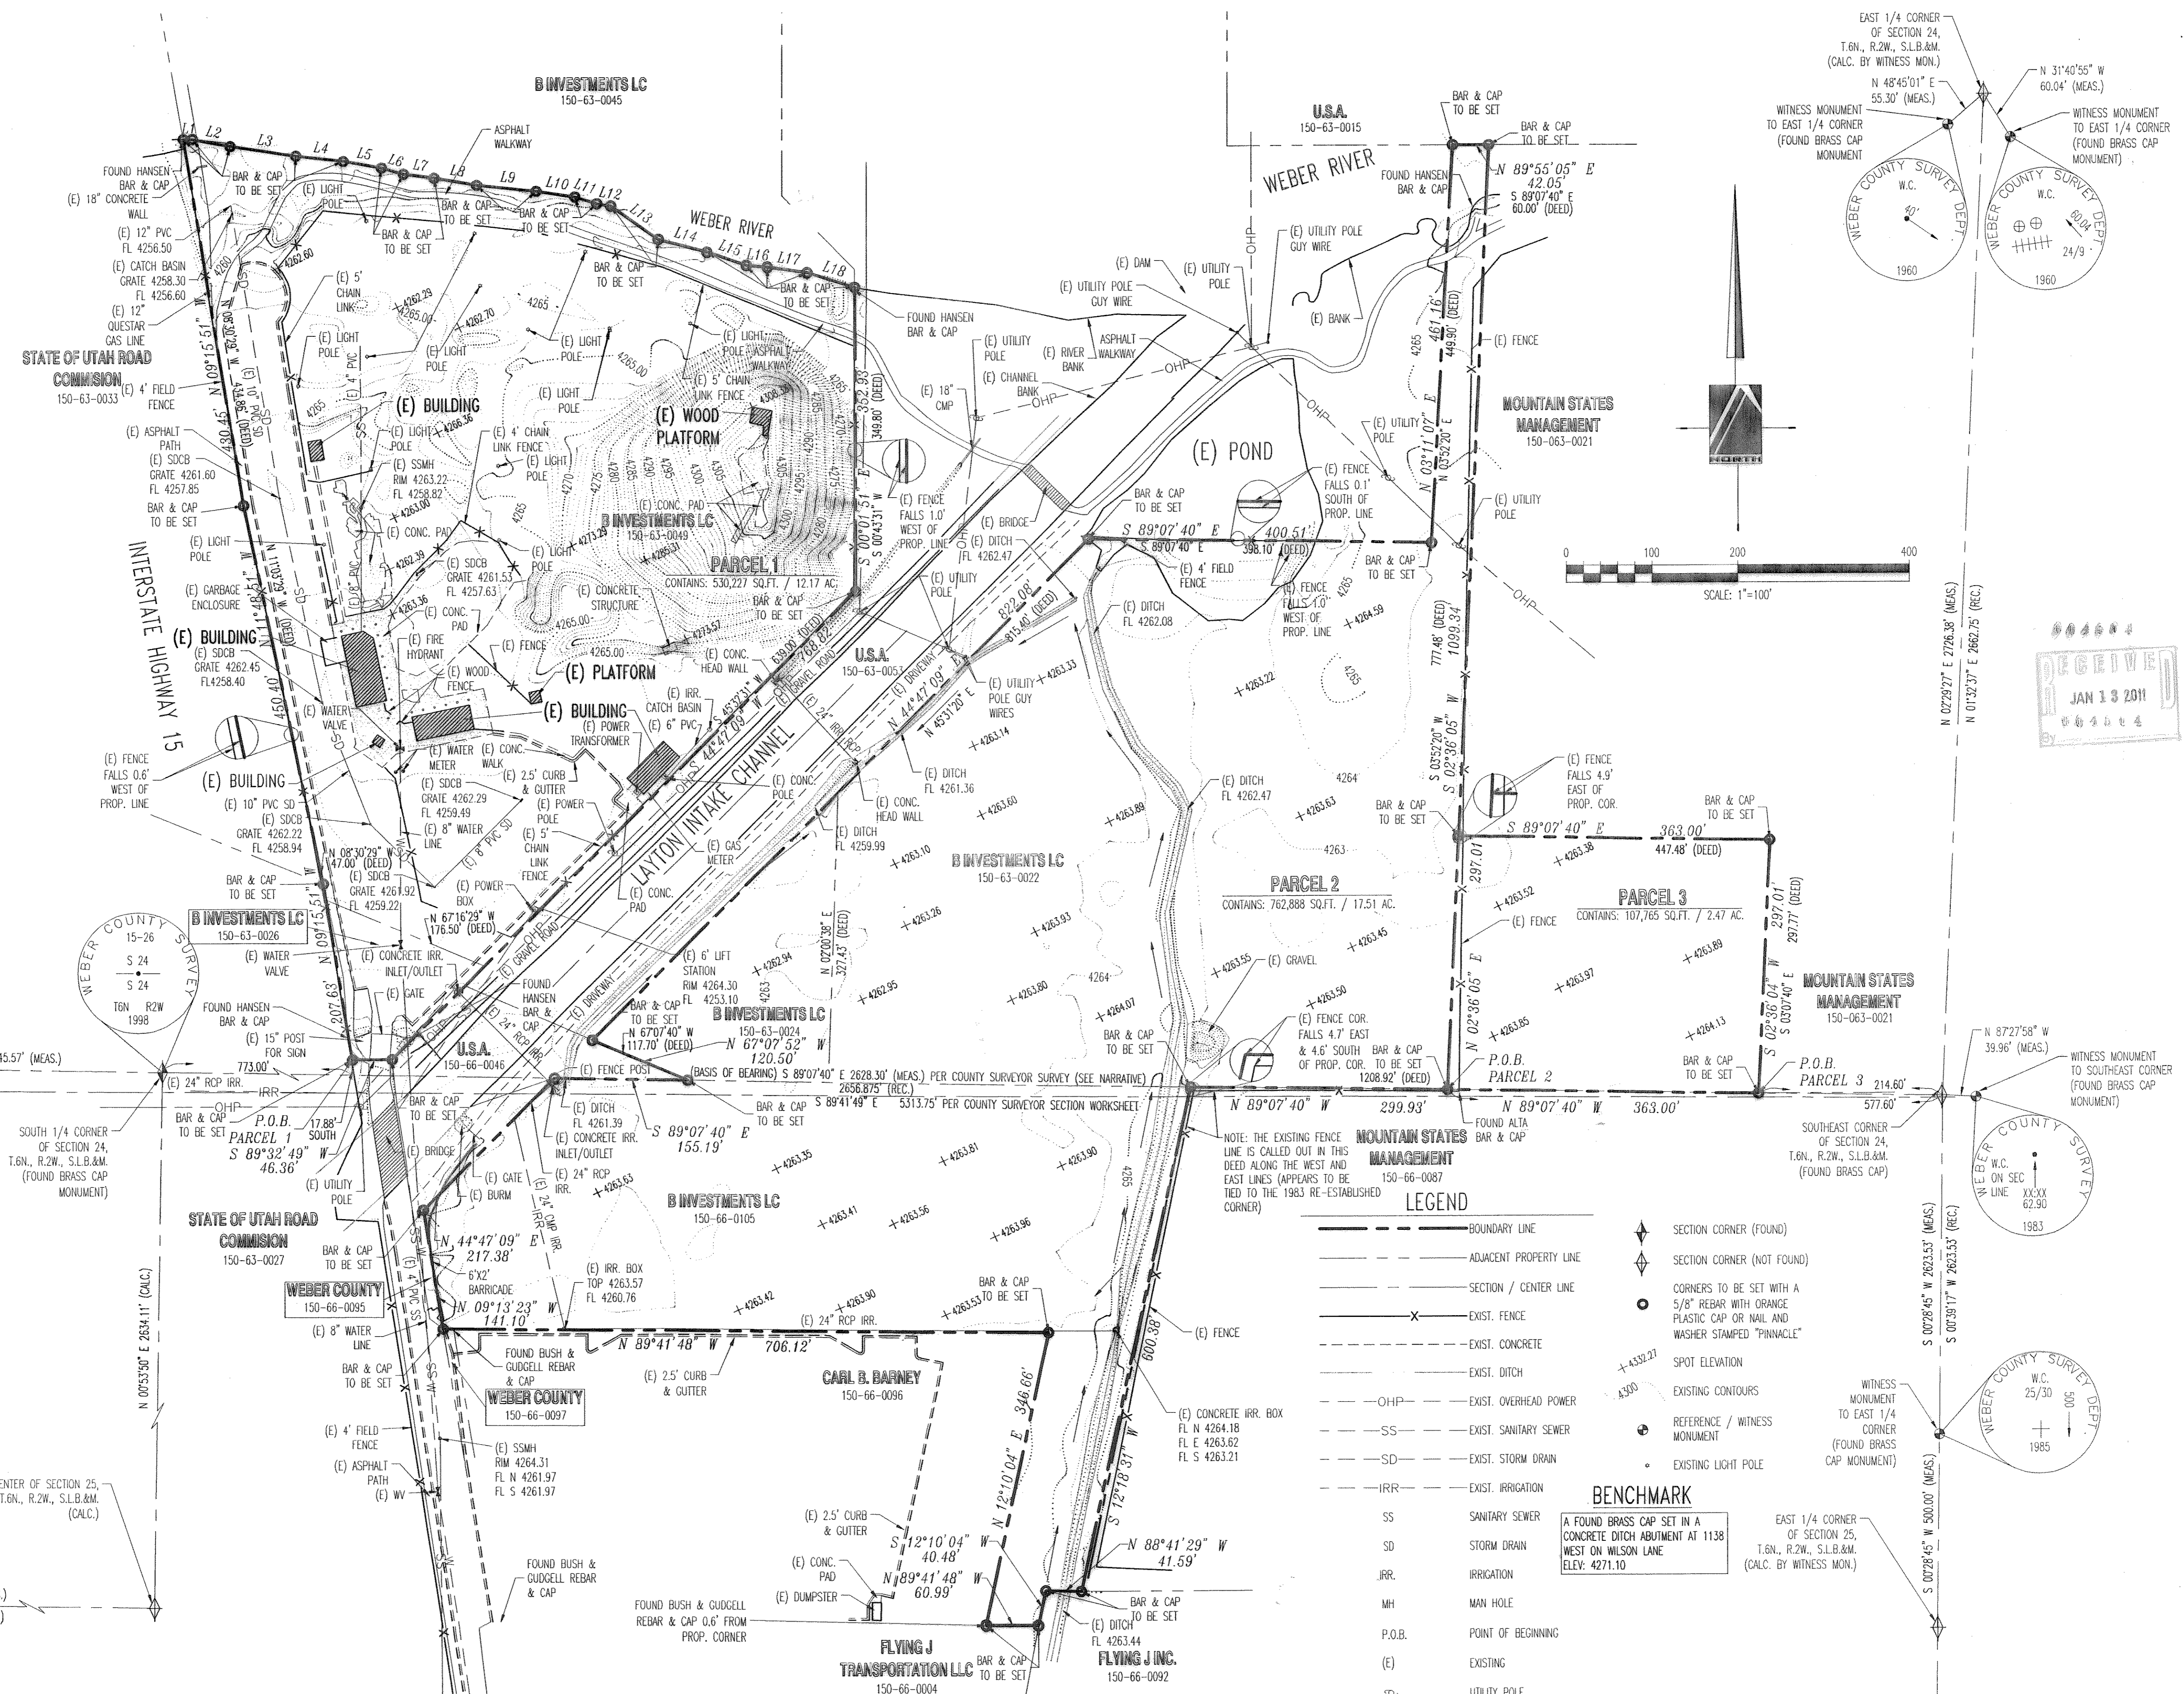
B INVESTMENTS LC
150-63-0045

U.S.A.
150-63-0015

WEBER RIVER

EAST 1/4 CORNER OF SECTION 24, T.6N., R.2W., S.L.B.&M. (CALC. BY WITNESS MON.)

N 48°45'01" E 55.30' (MEAS.)

N 31°40'55" W 60.04' (MEAS.)

WITNESS MONUMENT TO EAST 1/4 CORNER (FOUND BRASS CAP MONUMENT)

WITNESS MONUMENT TO EAST 1/4 CORNER (FOUND BRASS CAP MONUMENT)

WEBER COUNTY SURVEY DEPT. W.C. 40' 1960

WEBER COUNTY SURVEY DEPT. W.C. 60.04' 24/9 1960

L1 L2 L3 L4 L5 L6 L7 L8 L9 L10 L11 L12 L13 L14 L15 L16 L17 L18

FOUND HANSEN BAR & CAP
(E) 18" CONCRETE WALL
(E) 12" PVC FL 4256.50
(E) CATCH BASIN GRATE 4258.30 FL 4256.60
(E) 12" QUESTAR GAS LINE

BAR & CAP TO BE SET
(E) LIGHT POLE
ASPHALT WALKWAY
WEBER RIVER

STATE OF UTAH ROAD COMMISION
150-63-0033

(E) 4' FIELD FENCE
(E) ASPHALT PATH
(E) SDCB GRATE 4261.60 FL 4257.85
BAR & CAP TO BE SET
(E) LIGHT POLE
(E) GARBAGE ENCLOSURE
(E) BUILDING
(E) SDCB GRATE 4262.45 FL4258.40

INTERSTATE HIGHWAY 15

(E) FENCE FALLS 0.6' WEST OF PROP. LINE
(E) BUILDING
(E) 10" PVC SD
(E) SDCB GRATE 4262.22 FL 4258.94
BAR & CAP TO BE SET

B INVESTMENTS LC
150-63-0026

(E) WATER VALVE
FOUND HANSEN BAR & CAP
(E) 15" POST FOR SIGN
773.00'
(E) 24" RCP IRR.
BAR & CAP TO BE SET
P.O.B. PARCEL 1
S 89°32'49" W 46.36'
17.88' SOUTH

SOUTH 1/4 CORNER OF SECTION 24, T.6N., R.2W., S.L.B.&M. (FOUND BRASS CAP MONUMENT)

WEBER COUNTY SURVEY 15-26 S 24 S 24 T6N R2W 1998

45.57' (MEAS.)

STATE OF UTAH ROAD COMMISION
150-63-0027

BAR & CAP TO BE SET

WEBER COUNTY
150-66-0095

(E) 8" WATER LINE
BAR & CAP TO BE SET

WEBER COUNTY
150-66-0097

(E) 4' FIELD FENCE
(E) ASPHALT PATH
(E) WV

(E) SSMH RIM 4264.31 FL N 4261.97 FL S 4261.97

N 00°53'50" E 2634.11' (CALC.)

ENTER OF SECTION 25, T.6N., R.2W., S.L.B.&M. (CALC.)

N 09°15'51" W 480.45'
N 10°30'09" W 434.86' (DEED)
N 11°03'29" W 450.40
N 11°41'11" W (DEED)
N 08°30'29" W 47.00' (DEED)
N 67°16'29" W 176.50' (DEED)
N 09°15'51" W 207.63'

(E) 5' CHAIN LINK
(E) LIGHT POLE
(E) LIGHT POLE
(E) 4" PVC
(E) 10" PVC SD
(E) BUILDING
(E) LIGHT POLE
(E) SSMH RIM 4263.22 FL 4258.82
(E) CONC. PAD
(E) SDCB GRATE 4261.53 FL 4257.63
(E) CONC. PAD
(E) FIRE HYDRANT
(E) WOOD FENCE
(E) WATER VALVE
(E) WATER METER
(E) CONC. WALK
(E) SDCB GRATE 4262.29 FL 4259.49
(E) 8" WATER LINE
(E) SDCB GRATE 4261.92 FL 4259.22
(E) 8" PVC SD
(E) 2.5' CURB & GUTTER
(E) POWER POLE
(E) 5' CHAIN LINK FENCE
(E) POWER BOX
(E) CONCRETE IRR. INLET/OUTLET
(E) GATE
(E) 24" RCP IRR.
(E) GRAVEL ROAD
(E) DRIVEWAY

(E) 4' CHAIN LINK FENCE
(E) LIGHT POLE
(E) LIGHT POLE
(E) LIGHT POLE
(E) LIGHT POLE
(E) WOOD PLATFORM
(E) LIGHT POLE ASPHALT WALKWAY
(E) 5' CHAIN LINK FENCE
(E) CONC. PAD
B INVESTMENTS LC
150-63-0049
PARCEL 1
CONTAINS: 530,227 SQ.FT. / 12.17 AC.
(E) CONCRETE STRUCTURE
(E) FENCE
(E) PLATFORM
(E) BUILDING
(E) POWER TRANSFORMER
(E) 6" PVC
(E) IRR. CATCH BASIN FL
(E) CONC. HEAD WALL
BAR & CAP TO BE SET
(E) GAS METER
(E) CONC. PAD
(E) 6' LIFT STATION RIM 4264.30 FL 4253.10
FOUND HANSEN BAR & CAP

LAYTON INTAKE CHANNEL

BAR & CAP TO BE SET
FOUND HANSEN BAR & CAP
N 00°01'51" E 352.93'
S 00°43'31" W 349.80' (DEED)
(E) FENCE FALLS 1.0' WEST OF PROP. LINE
(E) 18" CMP
(E) UTILITY POLE
(E) CHANNEL BANK
(E) RIVER BANK
ASPHALT WALKWAY
(E) DAM
(E) UTILITY POLE
(E) UTILITY POLE GUY WIRE
(E) UTILITY POLE GUY WIRE
(E) BANK
(E) BRIDGE
(E) DITCH FL 4262.47
(E) UTILITY POLE
OHP

S 44°47'09" W 768.82'
S 45°32'31" W 639.00' (DEED)
N 44°47'09" E 822.08'
N 45°31'20" E 815.40' (DEED)
(E) UTILITY POLE GUY WIRES
(E) 24" IRR. RCP
U.S.A.
150-63-0053
(E) DITCH FL 4261.36
(E) CONC. HEAD WALL
(E) CONC. POLE
(E) DITCH FL 4259.99
N 02°00'38" E 327.43' (DEED)

B INVESTMENTS LC
150-63-0022

B INVESTMENTS LC
150-63-0024
BAR & CAP TO BE SET
N 67°07'40" W 117.70' (DEED)
N 67°07'52" W 120.50'

U.S.A.
150-66-0046

(E) FENCE POST
(BASIS OF BEARING) S 89°07'40" E 2628.30' (MEAS.) PER COUNTY SURVEYOR SURVEY (SEE NARRATIVE)
2656.875' (REC.)
S 89°41'49" E 5313.75' PER COUNTY SURVEYOR SECTION WORKSHEET

BAR & CAP TO BE SET
(E) DITCH FL 4261.39
(E) CONCRETE IRR. INLET/OUTLET
(E) 24" RCP IRR.
S 89°07'40" E 155.19'
BAR & CAP TO BE SET
(E) BRIDGE
(E) GATE
(E) BURM
(E) UTILITY POLE
(E) 24" CMP IRR.
N 44°47'09" E 217.38'
6'X2' BARRICADE
N 09°13'23" W 141.10'
FOUND BUSH & GUDGELL REBAR & CAP
(E) IRR. BOX TOP 4263.57 FL 4260.76

B INVESTMENTS LC
150-66-0105

(E) 24" RCP IRR.
N 89°41'48" W 706.12'
BAR & CAP TO BE SET
(E) 2.5' CURB & GUTTER

CARL B. BARNEY
150-66-0096

N 12°10'04" E 346.66'
S 12°18'31" W 600.38'
(E) FENCE
(E) CONCRETE IRR. BOX FL N 4264.18 FL E 4263.62 FL S 4263.21
N 88°41'29" W 41.59'
(E) 2.5' CURB & GUTTER
S 12°10'04" W 40.48'
N 89°41'48" W 60.99'
(E) CONC. PAD
(E) DUMPSTER
FOUND BUSH & GUDGELL REBAR & CAP 0.6' FROM PROP. CORNER
FOUND BUSH & GUDGELL REBAR & CAP
BAR & CAP TO BE SET
BAR & CAP TO BE SET
(E) DITCH FL 4263.44

FLYING J TRANSPORTATION LLC
150-66-0004

FLYING J INC.
150-66-0092

(E) POND
BAR & CAP TO BE SET
S 89°07'40" E 400.51'
S 89°07'40" E 398.10' (DEED)
(E) 4' FIELD FENCE
(E) FENCE FALLS 0.1' SOUTH OF PROP. LINE
(E) FENCE FALLS 1.0' WEST OF PROP. LINE
BAR & CAP TO BE SET
(E) DITCH FL 4262.08
(E) DITCH FL 4262.47
(E) UTILITY POLE
(E) UTILITY POLE
(E) FENCE
FOUND HANSEN BAR & CAP
BAR & CAP TO BE SET
BAR & CAP TO BE SET
N 89°55'05" E 42.05'
S 89°07'40" E 60.00' (DEED)
(E) UTILITY POLE GUY WIRE
N 03°11'07" E 461.16'
N 03°52'20" E 449.90' (DEED)
777.48' (DEED)
1099.34
S 02°36'05" W
S 03°52'20" W

MOUNTAIN STATES MANAGEMENT
150-063-0021

0 100 200 400
SCALE: 1"=100'
NORTH

RECEIVED
JAN 13 2011

N 02°29'27" E 2726.38' (MEAS.)
N 01°32'37" E 2662.75' (REC.)

(E) FENCE FALLS 4.9' EAST OF PROP. COR.
BAR & CAP TO BE SET
S 89°07'40" E 363.00'
447.48' (DEED)
BAR & CAP TO BE SET
297.01
N 02°36'05" E
(E) FENCE
PARCEL 2
CONTAINS: 762,888 SQ.FT. / 17.51 AC.
PARCEL 3
CONTAINS: 107,765 SQ.FT. / 2.47 AC.
297.01
297.77' (DEED)
S 02°36'04" W
S 03°07'40" E
(E) GRAVEL
(E) FENCE COR. FALLS 4.7' EAST & 4.6' SOUTH OF PROP. COR.
BAR & CAP TO BE SET
1208.92' (DEED)
BAR & CAP TO BE SET
P.O.B. PARCEL 2
BAR & CAP TO BE SET
P.O.B. PARCEL 3
214.60'
577.60'
N 89°07'40" W 299.93'
N 89°07'40" W 363.00'
FOUND ALTA BAR & CAP

MOUNTAIN STATES MANAGEMENT
150-063-0021

N 87°27'58" W 39.96' (MEAS.)
WITNESS MONUMENT TO SOUTHEAST CORNER (FOUND BRASS CAP MONUMENT)
SOUTHEAST CORNER OF SECTION 24, T.6N., R.2W., S.L.B.&M. (FOUND BRASS CAP)
WEBER COUNTY SURVEY W.C. ON SEC LINE XX.XX 62.90 1983

NOTE: THE EXISTING FENCE LINE IS CALLED OUT IN THIS DEED ALONG THE WEST AND EAST LINES (APPEARS TO BE TIED TO THE 1983 RE-ESTABLISHED CORNER)

MOUNTAIN STATES MANAGEMENT
150-66-0087

LEGEND
BOUNDARY LINE
ADJACENT PROPERTY LINE
SECTION / CENTER LINE
EXIST. FENCE
EXIST. CONCRETE
EXIST. DITCH
OHP EXIST. OVERHEAD POWER
SS EXIST. SANITARY SEWER
SD EXIST. STORM DRAIN
IRR EXIST. IRRIGATION
SS SANITARY SEWER
SD STORM DRAIN
IRR. IRRIGATION
MH MAN HOLE
P.O.B. POINT OF BEGINNING
(E) EXISTING
UTILITY POLE
SECTION CORNER (FOUND)
SECTION CORNER (NOT FOUND)
CORNERS TO BE SET WITH A 5/8" REBAR WITH ORANGE PLASTIC CAP OR NAIL AND WASHER STAMPED "PINNACLE"
4332.27 SPOT ELEVATION
4300 EXISTING CONTOURS
REFERENCE / WITNESS MONUMENT
EXISTING LIGHT POLE

BENCHMARK
A FOUND BRASS CAP SET IN A CONCRETE DITCH ABUTMENT AT 1138 WEST ON WILSON LANE ELEV: 4271.10

S 00°28'45" W 2623.53' (MEAS.)
S 00°39'17" W 2623.53' (REC.)

WITNESS MONUMENT TO EAST 1/4 CORNER (FOUND BRASS CAP MONUMENT)
WEBER COUNTY SURVEY DEPT. W.C. 25/30 500 1985
EAST 1/4 CORNER OF SECTION 25, T.6N., R.2W., S.L.B.&M. (CALC. BY WITNESS MON.)
S 00°28'45" W 500.00' (MEAS.)